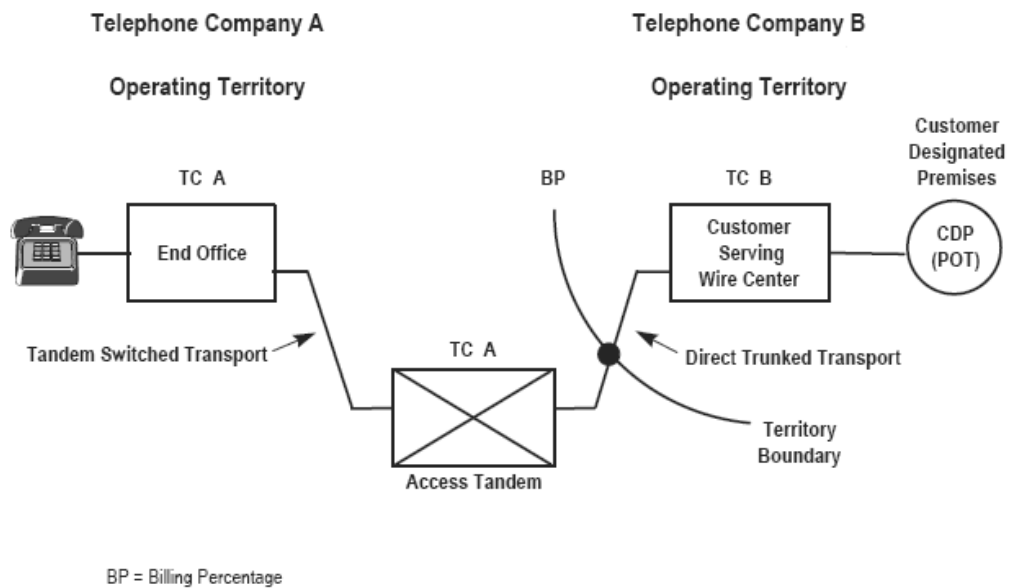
Telephone Company A

Operating Territory

Telephone Company B

Operating Territory

Customer Designated Premises

TC A

End Office

BP

TC B

Customer Serving Wire Center

CDP (POT)

Tandem Switched Transport

TC A

Direct Trunked Transport

Territory Boundary

Access Tandem

BP = Billing Percentage